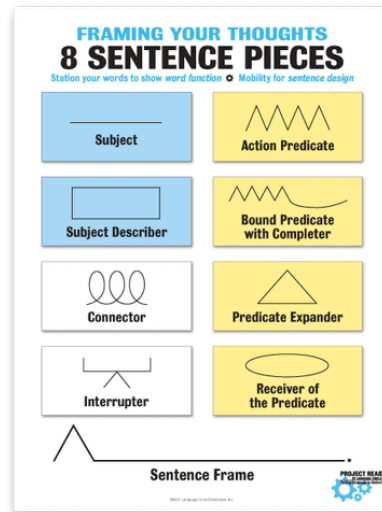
FRAMING YOUR THOUGHTS
8 SENTENCE PIECES

Station your words to show *word function* Mobility for *sentence design*

Subject

Action Predicate

Subject Describer

Bound Predicate with Completer

Connector

Predicate Expander

Interrupter

Receiver of the Predicate

Sentence Frame

PROJECT READ

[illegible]